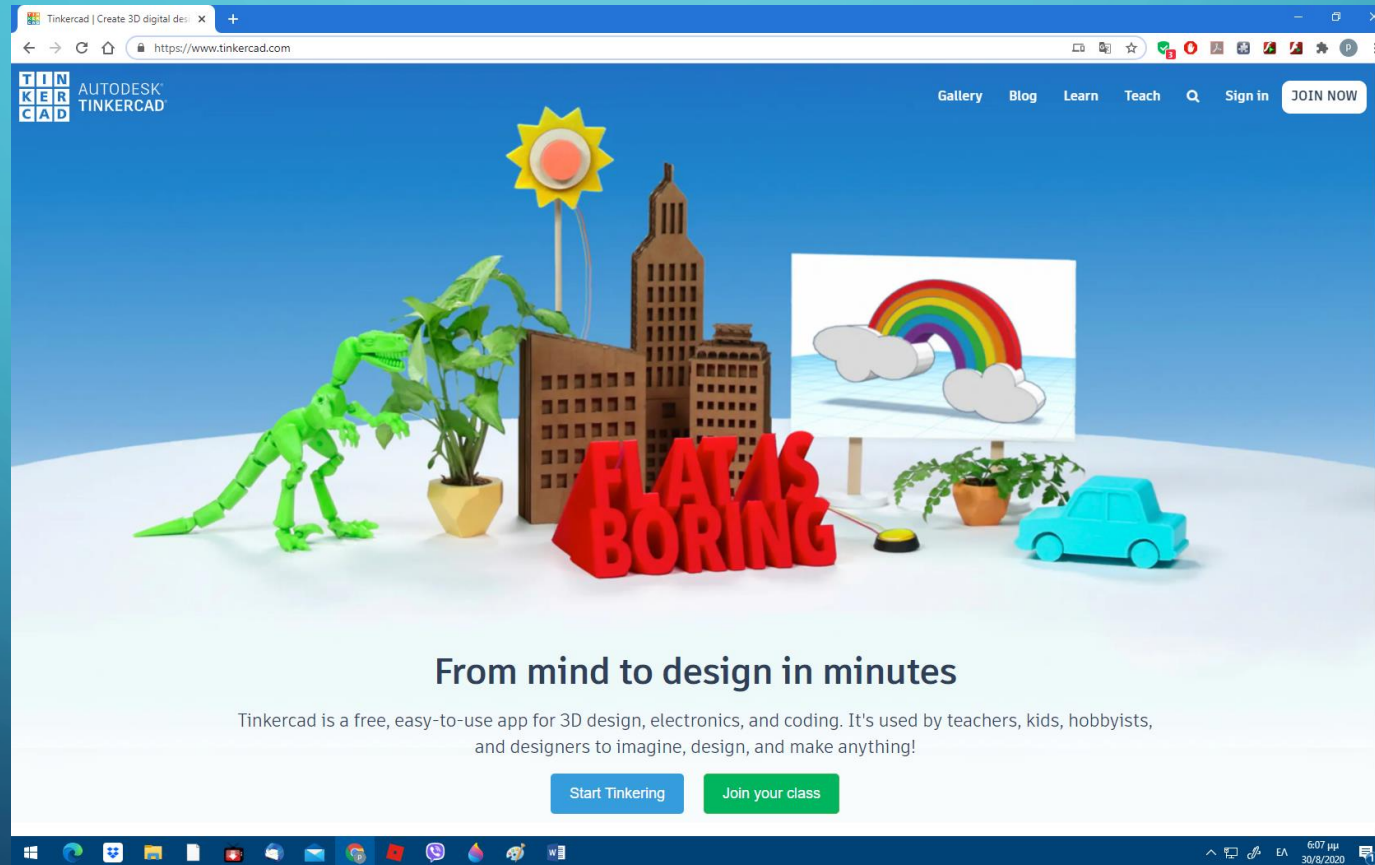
Tinkercad | Create 3D digital des ×

https://www.tinkercad.com

TIN
KER
CAD
AUTODESK
TINKERCAD

Gallery Blog Learn Teach Sign in JOIN NOW

FLAT IS
BORING

From mind to design in minutes

Tinkercad is a free, easy-to-use app for 3D design, electronics, and coding. It's used by teachers, kids, hobbyists, and designers to imagine, design, and make anything!

Start Tinkering

Join your class

ΕΛ 6:07 μμ
30/8/2020